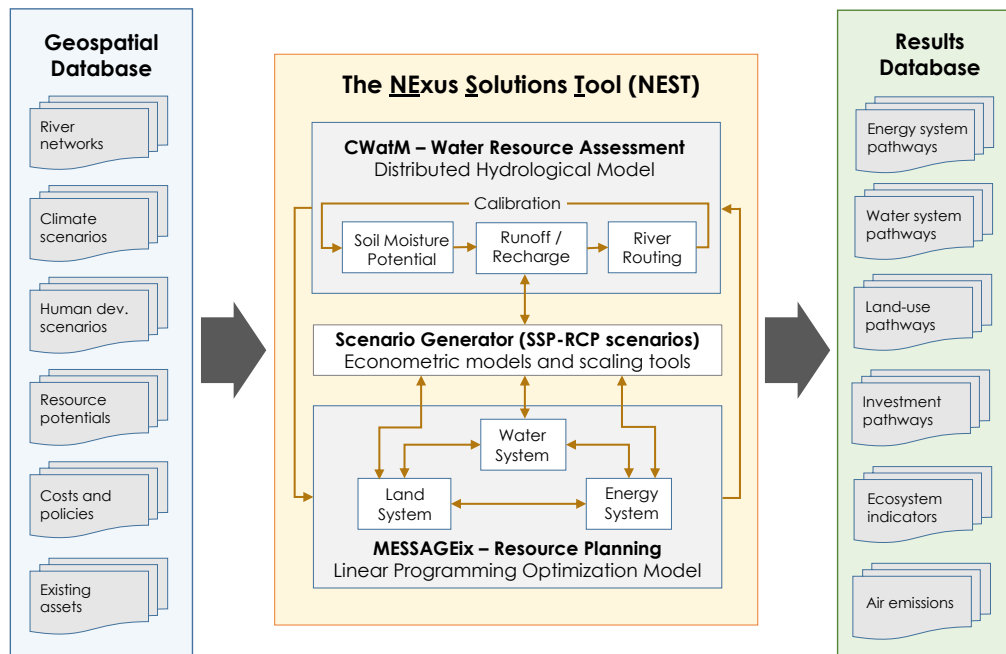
Geospatial Database

River networks

Climate scenarios

Human dev. scenarios

Resource potentials

Costs and policies

Existing assets

The NExus Solutions Tool (NEST)

CWatM – Water Resource Assessment
Distributed Hydrological Model

Calibration

Soil Moisture Potential

Runoff / Recharge

River Routing

Scenario Generator (SSP-RCP scenarios)
Econometric models and scaling tools

Water System

Land System

Energy System

MESSAGEix – Resource Planning
Linear Programming Optimization Model

Results Database

Energy system pathways

Water system pathways

Land-use pathways

Investment pathways

Ecosystem indicators

Air emissions